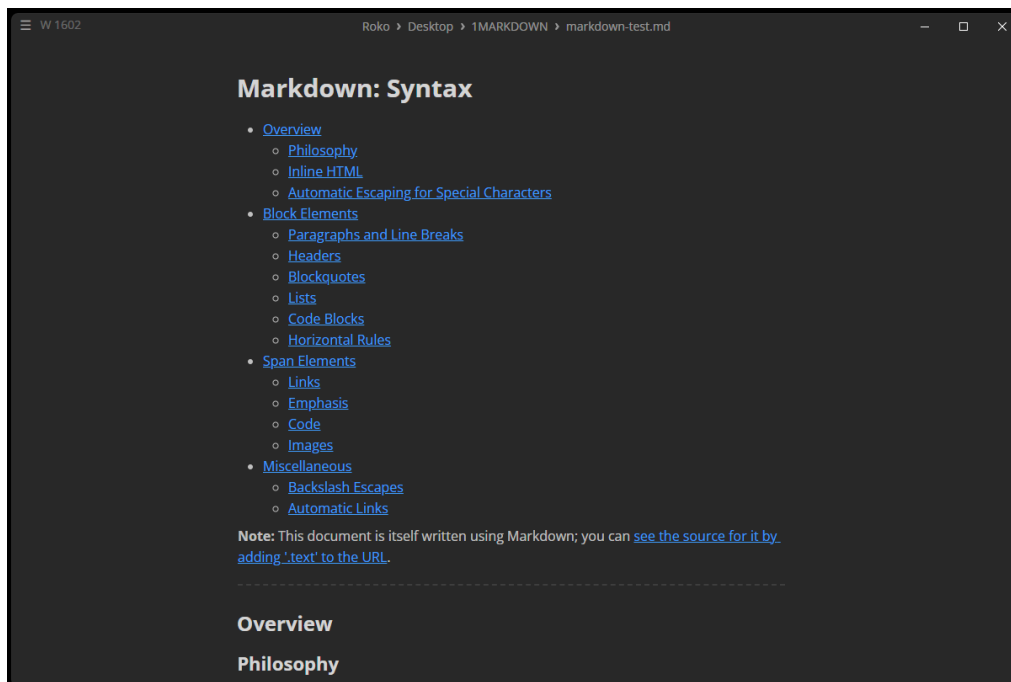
≡ W 1602

Roko › Desktop › 1MARKDOWN › markdown-test.md

– □ ×

# Markdown: Syntax

- Overview
  - Philosophy
  - Inline HTML
  - Automatic Escaping for Special Characters
- Block Elements
  - Paragraphs and Line Breaks
  - Headers
  - Blockquotes
  - Lists
  - Code Blocks
  - Horizontal Rules
- Span Elements
  - Links
  - Emphasis
  - Code
  - Images
- Miscellaneous
  - Backslash Escapes
  - Automatic Links

**Note:** This document is itself written using Markdown; you can see the source for it by adding '.text' to the URL.

## Overview

### Philosophy